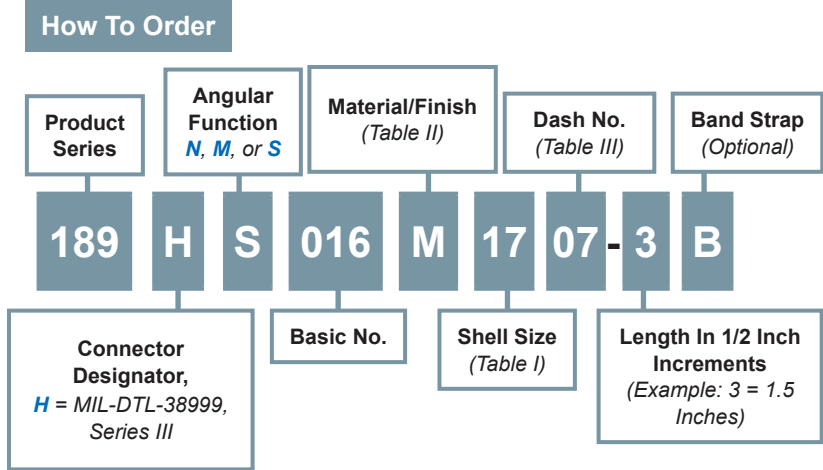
How To Order

Product Series

Angular Function
*N*, *M*, or *S*

Material/Finish
(Table II)

Dash No.
(Table III)

Band Strap
(Optional)

189 H S 016 M 17 07 - 3 B

Connector Designator,
*H* = MIL-DTL-38999, Series III

Basic No.

Shell Size
(Table I)

Length In 1/2 Inch Increments
(Example: 3 = 1.5 Inches)